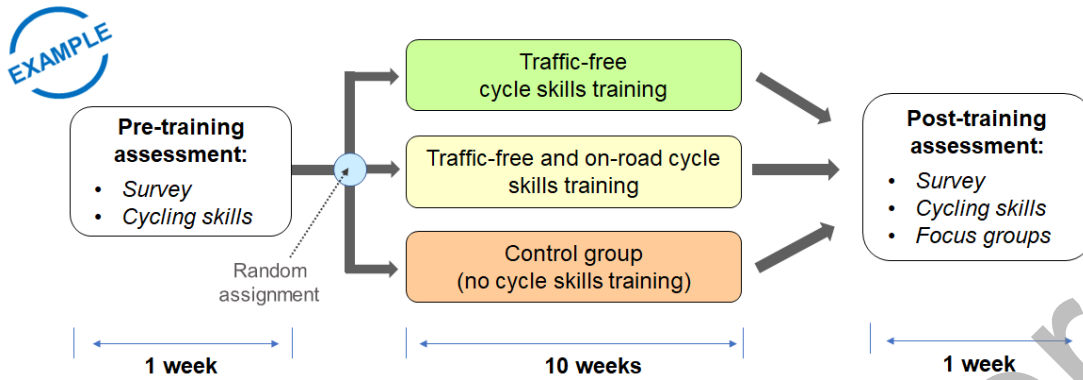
EXAMPLE

**Pre-training assessment:**
- Survey
- Cycling skills

Random assignment

Traffic-free cycle skills training

Traffic-free and on-road cycle skills training

Control group (no cycle skills training)

**Post-training assessment:**
- Survey
- Cycling skills
- Focus groups

1 week

10 weeks

1 week